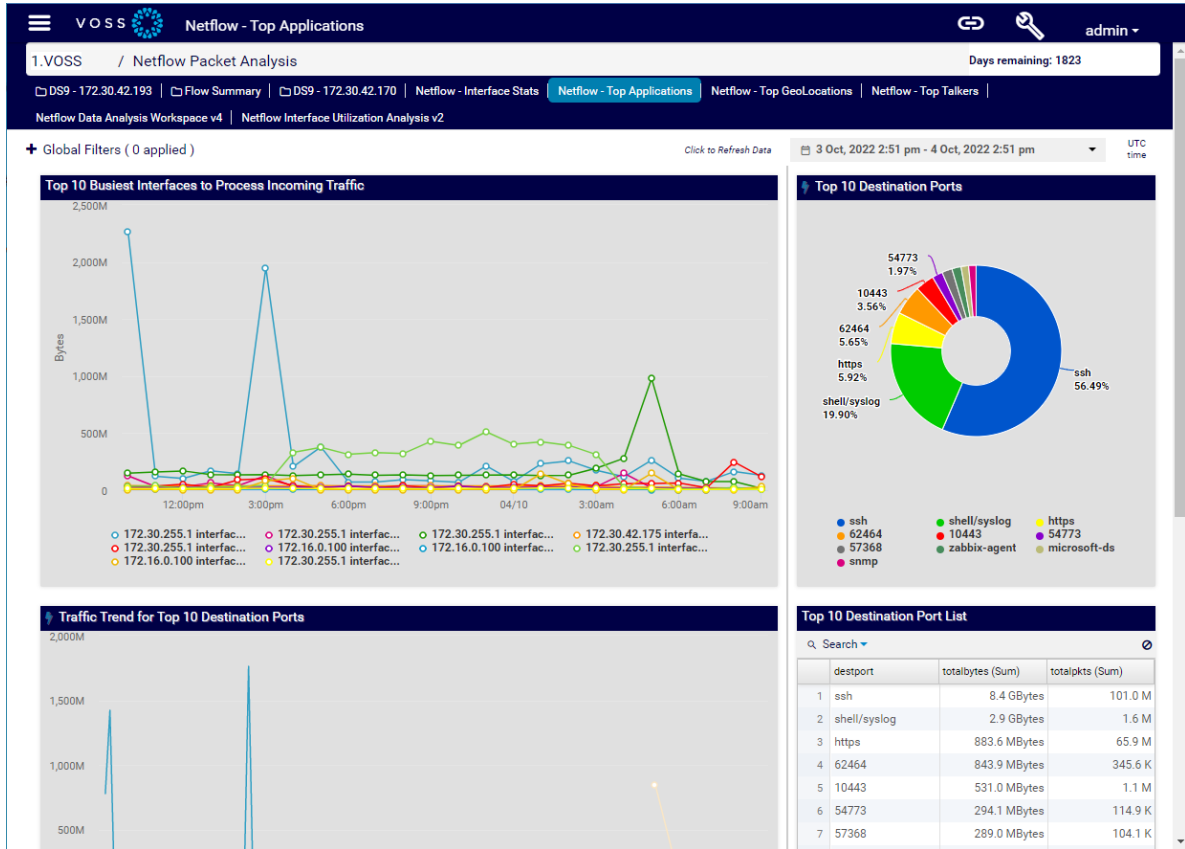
VOSS Netflow - Top Applications admin

1.VOSS / Netflow Packet Analysis

Days remaining: 1823

DS9 - 172.30.42.193 | Flow Summary | DS9 - 172.30.42.170 | Netflow - Interface Stats | Netflow - Top Applications | Netflow - Top GeoLocations | Netflow - Top Talkers |

Netflow Data Analysis Workspace v4 | Netflow Interface Utilization Analysis v2

+ Global Filters ( 0 applied )

Click to Refresh Data

3 Oct, 2022 2:51 pm - 4 Oct, 2022 2:51 pm

UTC time

Top 10 Busiest Interfaces to Process Incoming Traffic

2,500M
2,000M
1,500M
1,000M
500M
0

Bytes

12:00pm 3:00pm 6:00pm 9:00pm 04/10 3:00am 6:00am 9:00am

172.30.255.1 interfac... 172.30.255.1 interfac... 172.30.255.1 interfac... 172.30.42.175 interfa...
172.30.255.1 interfac... 172.16.0.100 interfac... 172.16.0.100 interfac... 172.30.255.1 interfac...
172.16.0.100 interfac... 172.30.255.1 interfac...

Top 10 Destination Ports

54773
1.97%
10443
3.56%
62464
5.65%
https
5.92%
shell/syslog
19.90%
ssh
56.49%

ssh shell/syslog https
62464 10443 54773
57368 zabbix-agent microsoft-ds
snmp

Traffic Trend for Top 10 Destination Ports

2,000M
1,500M
1,000M
500M

Top 10 Destination Port List

Search

| | destport | totalbytes (Sum) | totalpkts (Sum) |
|---|---|---|---|
| 1 | ssh | 8.4 GBytes | 101.0 M |
| 2 | shell/syslog | 2.9 GBytes | 1.6 M |
| 3 | https | 883.6 MBytes | 65.9 M |
| 4 | 62464 | 843.9 MBytes | 345.6 K |
| 5 | 10443 | 531.0 MBytes | 1.1 M |
| 6 | 54773 | 294.1 MBytes | 114.9 K |
| 7 | 57368 | 289.0 MBytes | 104.1 K |